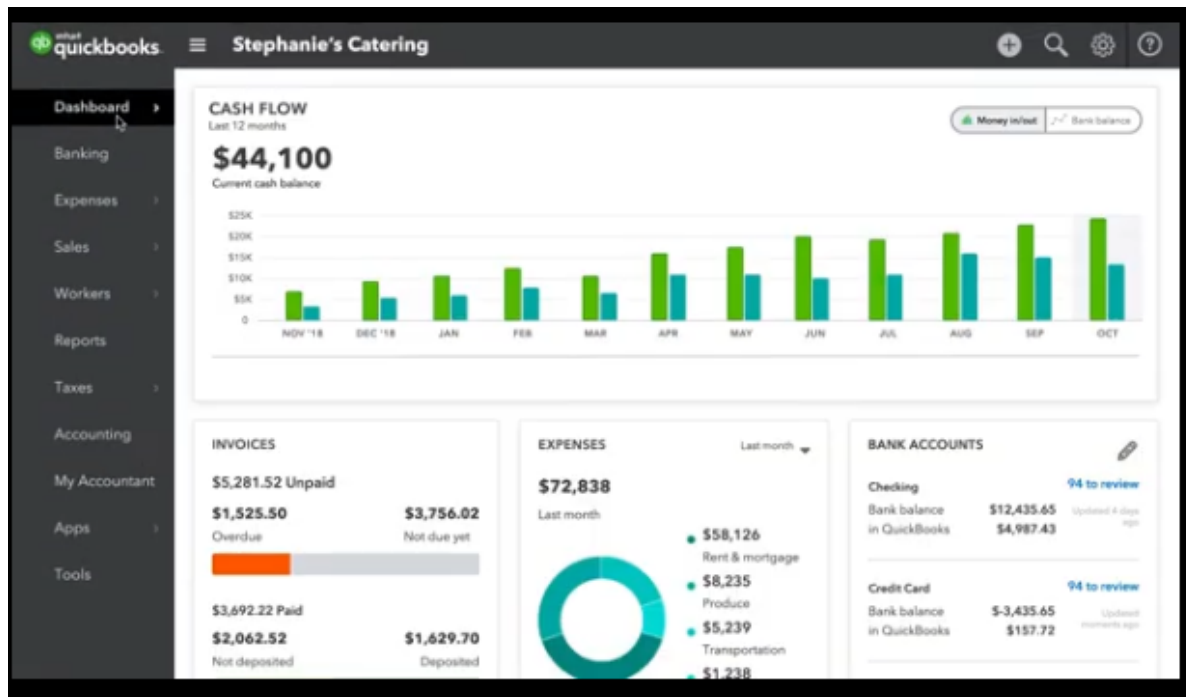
intuit quickbooks

Stephanie's Catering

Dashboard
Banking
Expenses
Sales
Workers
Reports
Taxes
Accounting
My Accountant
Apps
Tools

CASH FLOW
Last 12 months

Money in/out
Bank balance

$44,100
Current cash balance

$25K
$20K
$15K
$10K
$5K
0

NOV '18
DEC '18
JAN
FEB
MAR
APR
MAY
JUN
JUL
AUG
SEP
OCT

INVOICES

$5,281.52 Unpaid

$1,525.50
Overdue

$3,756.02
Not due yet

$3,692.22 Paid

$2,062.52
Not deposited

$1,629.70
Deposited

EXPENSES

Last month

$72,838
Last month

$58,126
Rent & mortgage
$8,235
Produce
$5,239
Transportation
$1,238

BANK ACCOUNTS

Checking
94 to review
Bank balance $12,435.65
in QuickBooks $4,987.43
Updated 4 days ago

Credit Card
94 to review
Bank balance $-3,435.65
in QuickBooks $157.72
Updated moments ago